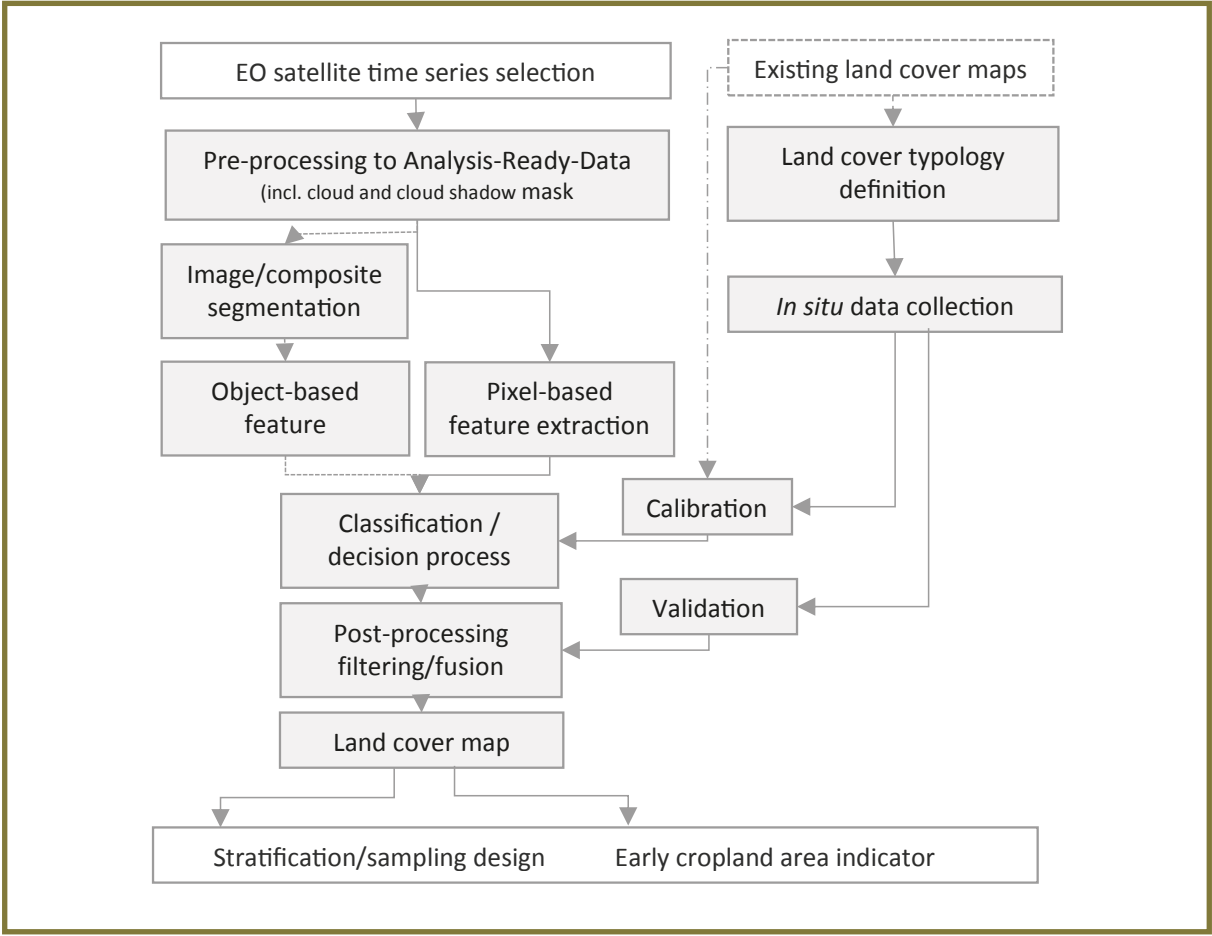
EO satellite time series selection

Existing land cover maps

Pre-processing to Analysis-Ready-Data (incl. cloud and cloud shadow mask

Land cover typology definition

Image/composite segmentation

In situ data collection

Object-based feature

Pixel-based feature extraction

Calibration

Classification / decision process

Validation

Post-processing filtering/fusion

Land cover map

Stratification/sampling design

Early cropland area indicator